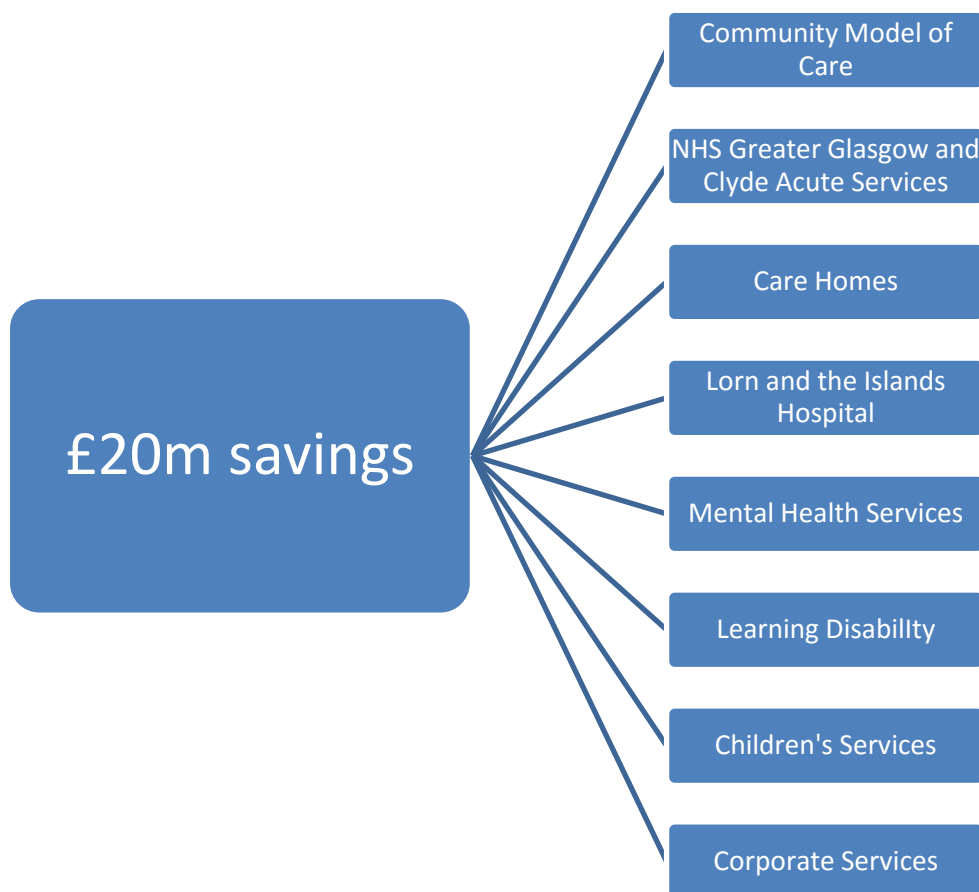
£20m savings

Community Model of Care

NHS Greater Glasgow and Clyde Acute Services

Care Homes

Lorn and the Islands Hospital

Mental Health Services

Learning Disability

Children's Services

Corporate Services